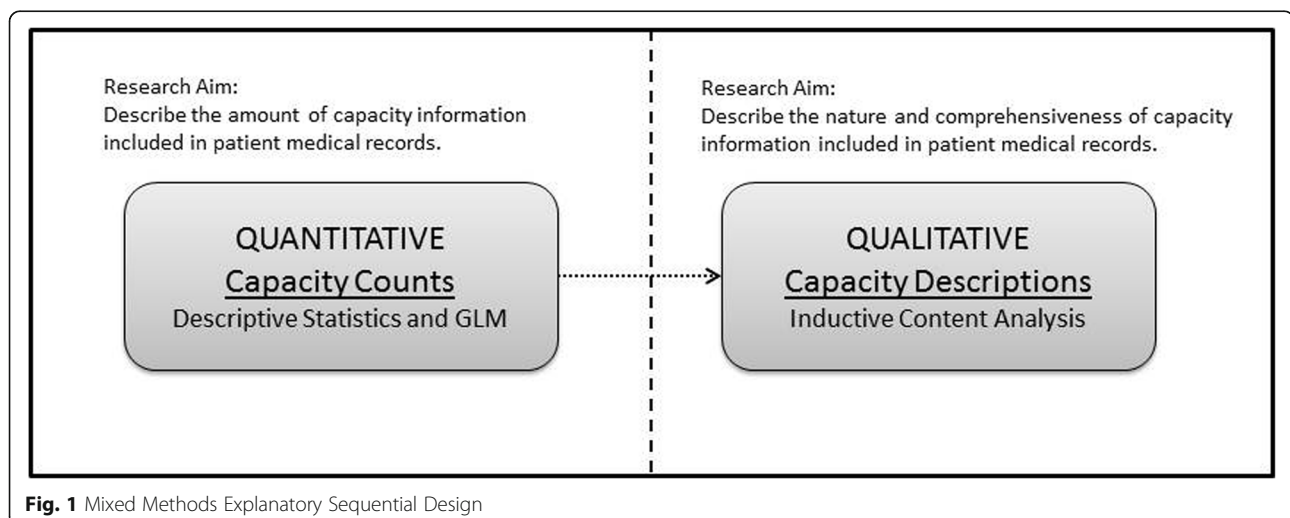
Research Aim:
Describe the amount of capacity information included in patient medical records.

QUANTITATIVE
Capacity Counts
Descriptive Statistics and GLM

Research Aim:
Describe the nature and comprehensiveness of capacity information included in patient medical records.

QUALITATIVE
Capacity Descriptions
Inductive Content Analysis

**Fig. 1** Mixed Methods Explanatory Sequential Design